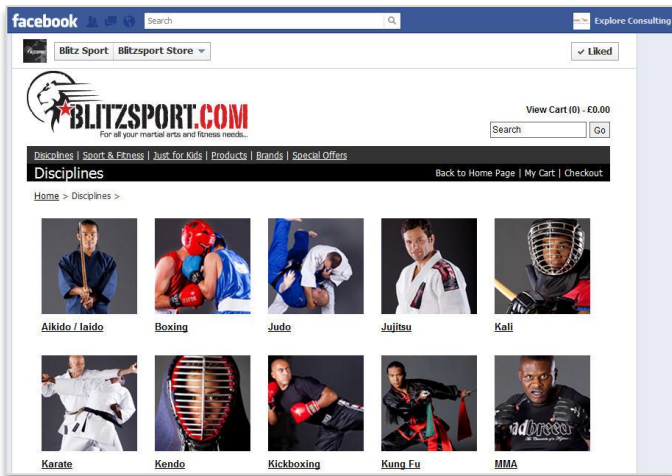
facebook Search

Explore Consulting

Blitz Sport Blitzsport Store

✓ Liked

BLITZSPORT.COM
For all your martial arts and fitness needs..

View Cart (0) - £0.00

Search Go

Disciplines | Sport & Fitness | Just for Kids | Products | Brands | Special Offers

Disciplines

Back to Home Page | My Cart | Checkout

Home > Disciplines >

Aikido / Iaido

Boxing

Judo

Jujitsu

Kali

Karate

Kendo

Kickboxing

Kung Fu

MMA